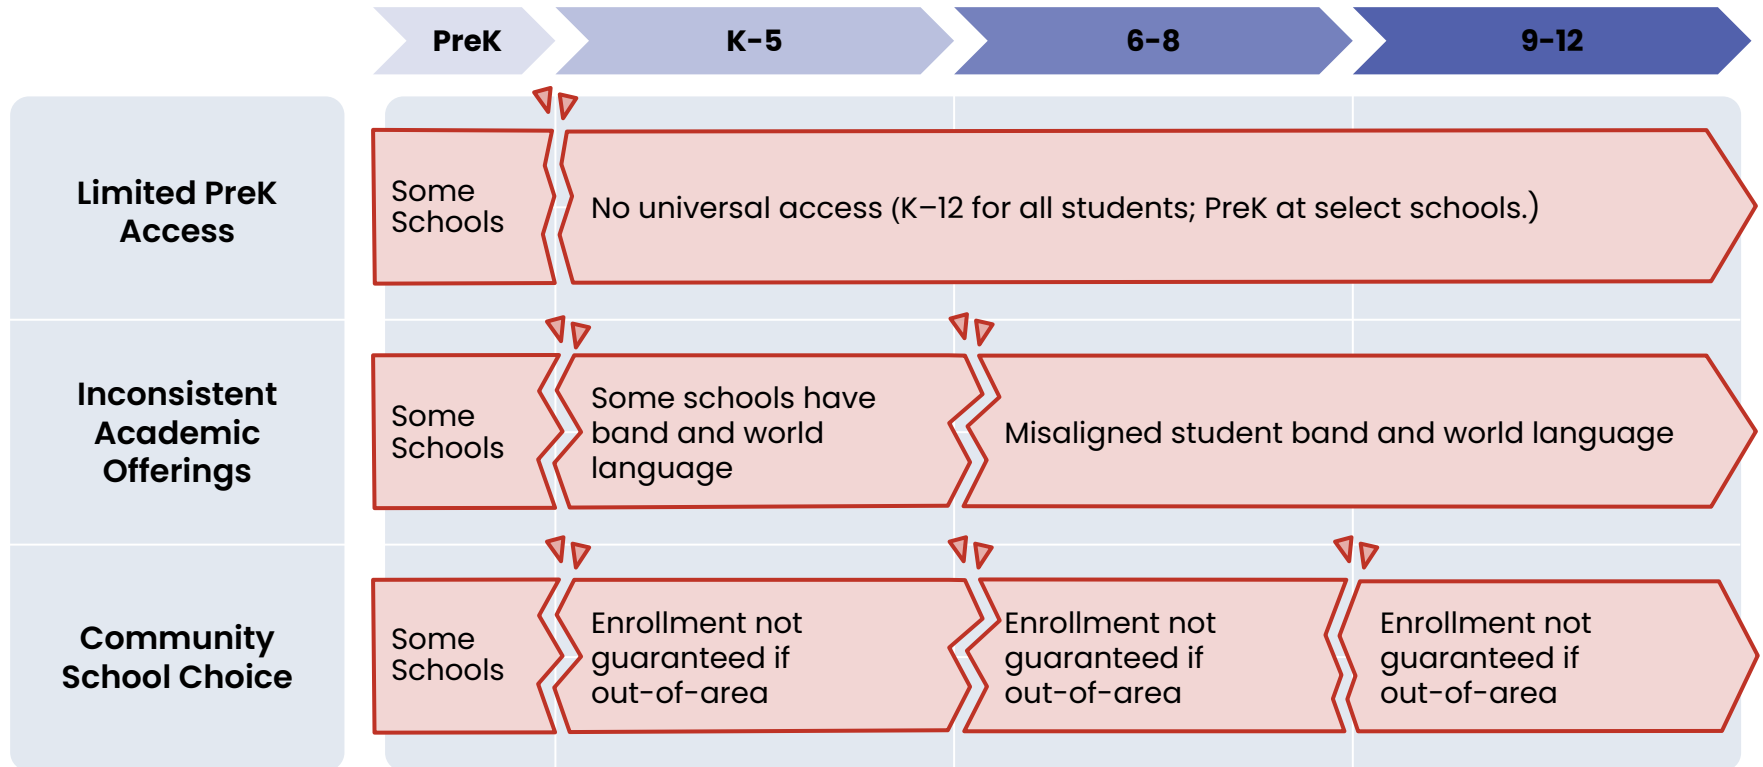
PreK

K–5

6–8

9–12

Limited PreK Access

Some Schools

No universal access (K–12 for all students; PreK at select schools.)

Inconsistent Academic Offerings

Some Schools

Some schools have band and world language

Misaligned student band and world language

Community School Choice

Some Schools

Enrollment not guaranteed if out-of-area

Enrollment not guaranteed if out-of-area

Enrollment not guaranteed if out-of-area